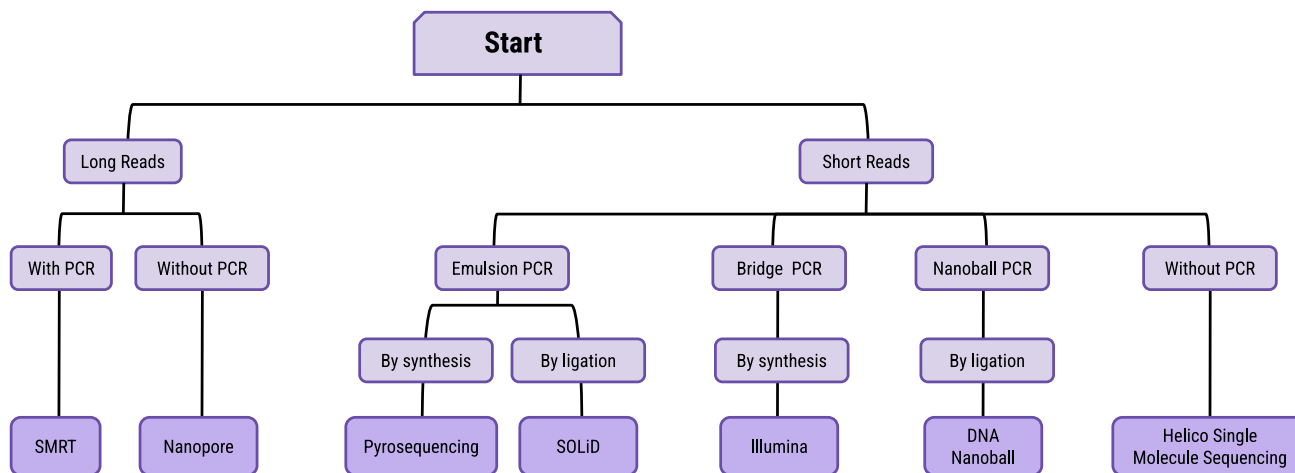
Start

Long Reads

Short Reads

With PCR

Without PCR

Emulsion PCR

Bridge PCR

Nanoball PCR

Without PCR

By synthesis

By ligation

By synthesis

By ligation

SMRT

Nanopore

Pyrosequencing

SOLiD

Illumina

DNA Nanoball

Helico Single Molecule Sequencing